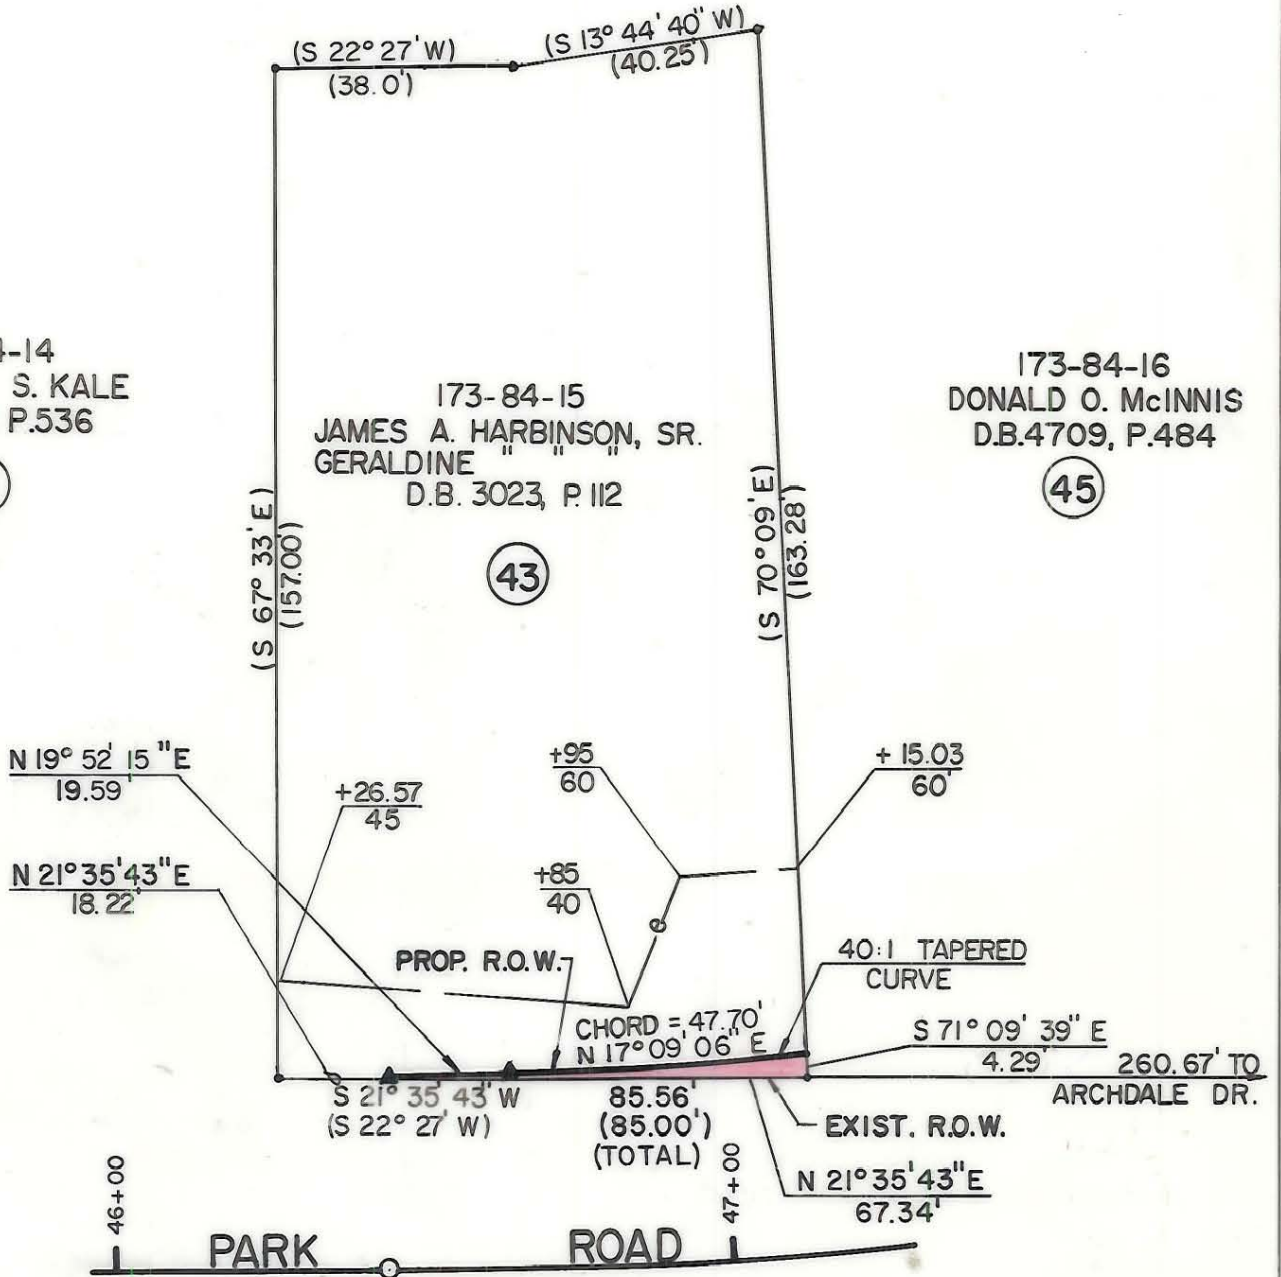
(S 22° 27' W)
(38.0')
(S 13° 44' 40" W)
(40.25')

-14
S. KALE
P.536

173-84-15
JAMES A. HARBINSON, SR.
GERALDINE " " "
D.B. 3023, P. 112

43

173-84-16
DONALD O. McINNIS
D.B.4709, P.484

45

(S 67° 33' E)
(157.00')

(S 70° 09' E)
(163.28')

N 19° 52' 15" E
19.59'

+26.57
45

+95
60

+ 15.03
60'

N 21°35'43"E
18.22'

+85
40

PROP. R.O.W.

40:1 TAPERED CURVE

CHORD = 47.70'
N 17° 09' 06" E

S 71° 09' 39" E
4.29'

260.67' TO ARCHDALE DR.

S 21° 35' 43" W
(S 22° 27' W)

85.56'
(85.00')
(TOTAL)

EXIST. R.O.W.

N 21°35'43"E
67.34'

46+00
47+00

PARK ROAD